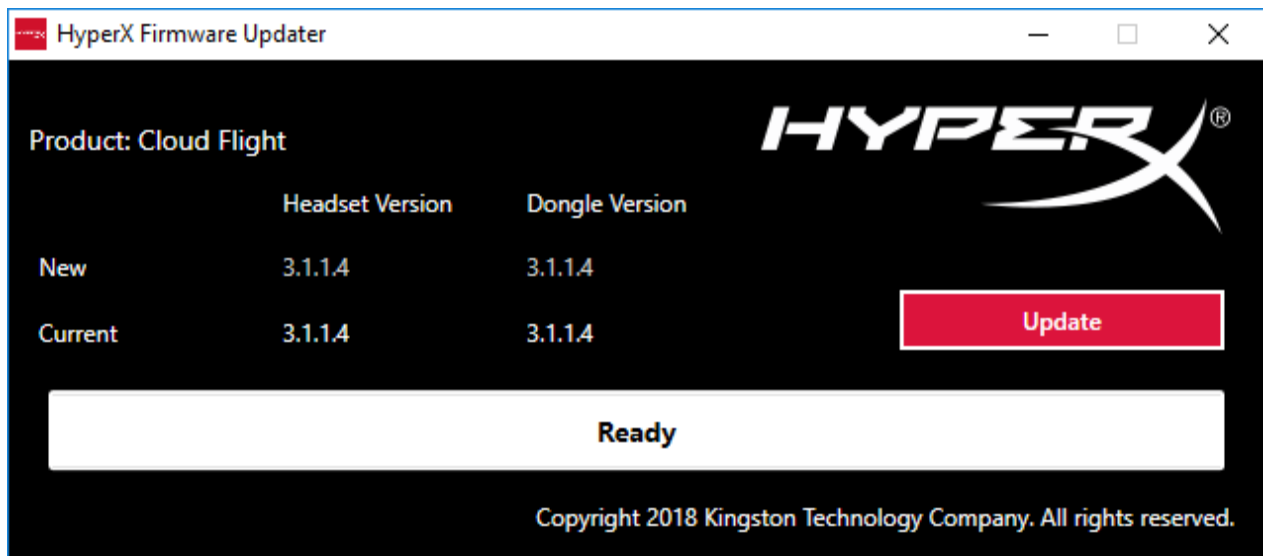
HyperX Firmware Updater

Product: Cloud Flight

HYPERX®

| | Headset Version | Dongle Version |
|---|---|---|
| New | 3.1.1.4 | 3.1.1.4 |
| Current | 3.1.1.4 | 3.1.1.4 |

Update

Ready

Copyright 2018 Kingston Technology Company. All rights reserved.